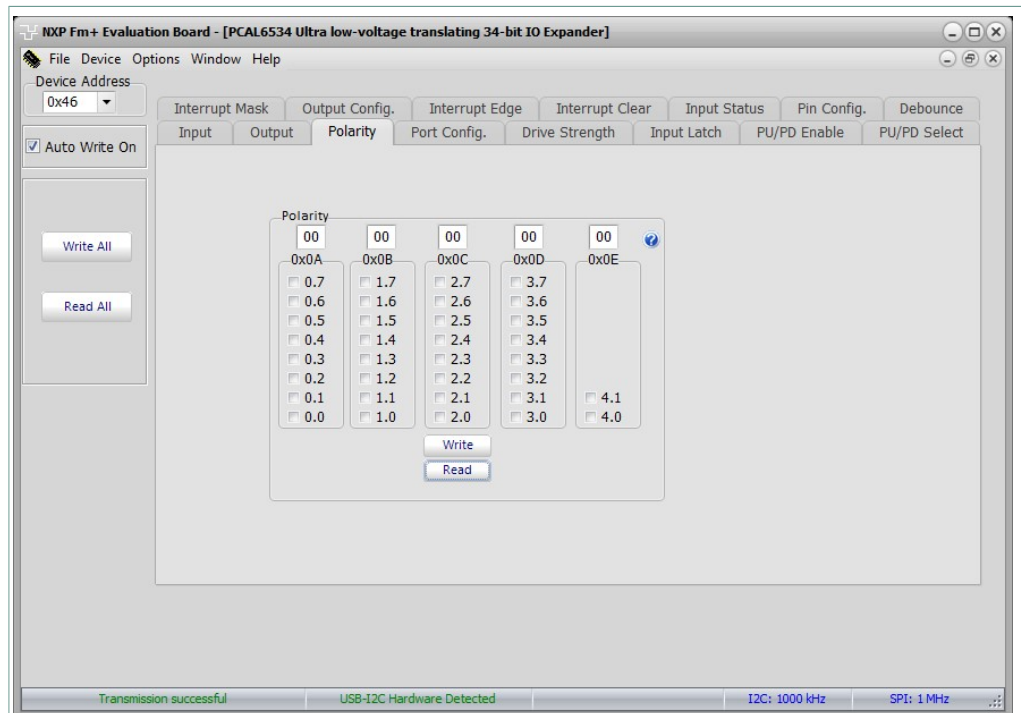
NXP Fm+ Evaluation Board - [PCAL6534 Ultra low-voltage translating 34-bit IO Expander]

File Device Options Window Help

Device Address
0x46

Auto Write On

Write All

Read All

Interrupt Mask | Output Config. | Interrupt Edge | Interrupt Clear | Input Status | Pin Config. | Debounce
Input | Output | Polarity | Port Config. | Drive Strength | Input Latch | PU/PD Enable | PU/PD Select

Polarity
00 00 00 00 00

0x0A
0.7
0.6
0.5
0.4
0.3
0.2
0.1
0.0

0x0B
1.7
1.6
1.5
1.4
1.3
1.2
1.1
1.0

0x0C
2.7
2.6
2.5
2.4
2.3
2.2
2.1
2.0

0x0D
3.7
3.6
3.5
3.4
3.3
3.2
3.1
3.0

0x0E
4.1
4.0

Write
Read

Transmission successful | USB-I2C Hardware Detected | I2C: 1000 kHz | SPI: 1 MHz